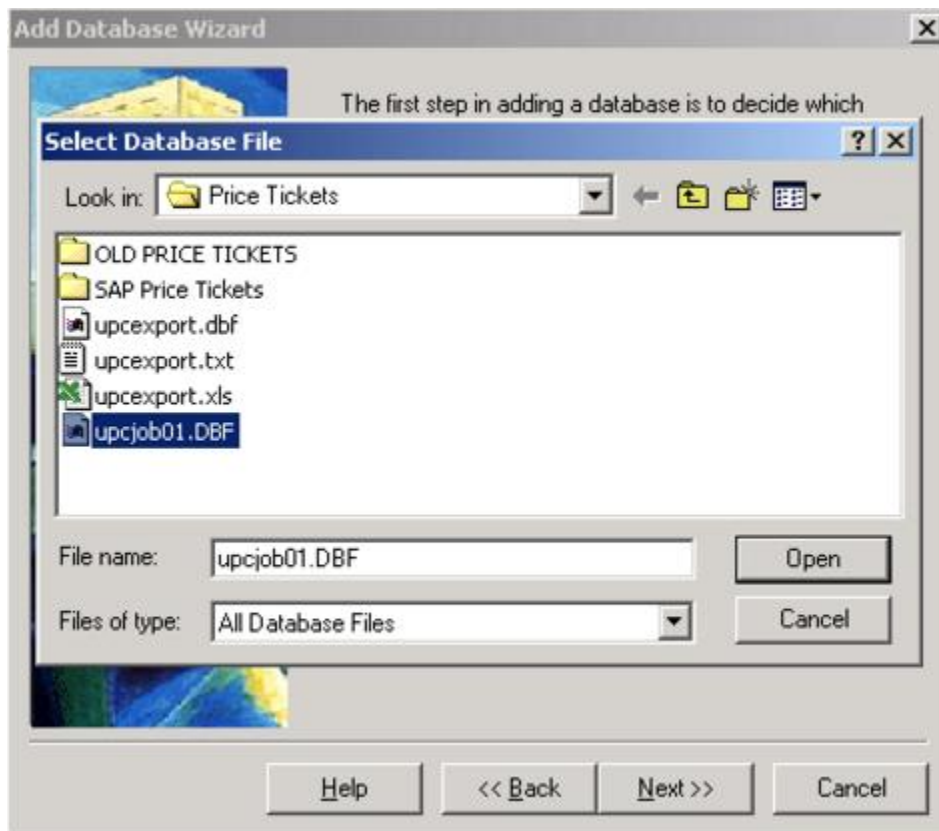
Add Database Wizard

The first step in adding a database is to decide which

Select Database File

Look in: Price Tickets

OLD PRICE TICKETS
SAP Price Tickets
upcexport.dbf
upcexport.txt
upcexport.xls
upcjob01.DBF

File name: upcjob01.DBF

Open

Files of type: All Database Files

Cancel

Help

<< Back

Next >>

Cancel